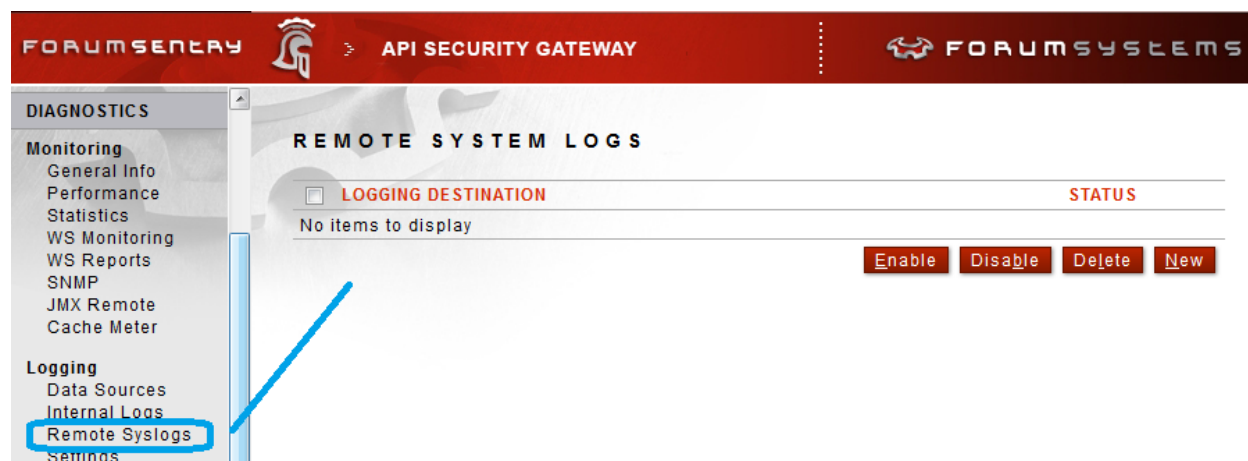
FORUMSENTRY > API SECURITY GATEWAY FORUMSYSTEMS

DIAGNOSTICS

Monitoring
General Info
Performance
Statistics
WS Monitoring
WS Reports
SNMP
JMX Remote
Cache Meter

Logging
Data Sources
Internal Logs
Remote Syslogs
Settings

REMOTE SYSTEM LOGS

| LOGGING DESTINATION | STATUS |
|---|---|
| No items to display | |

Enable Disable Delete New